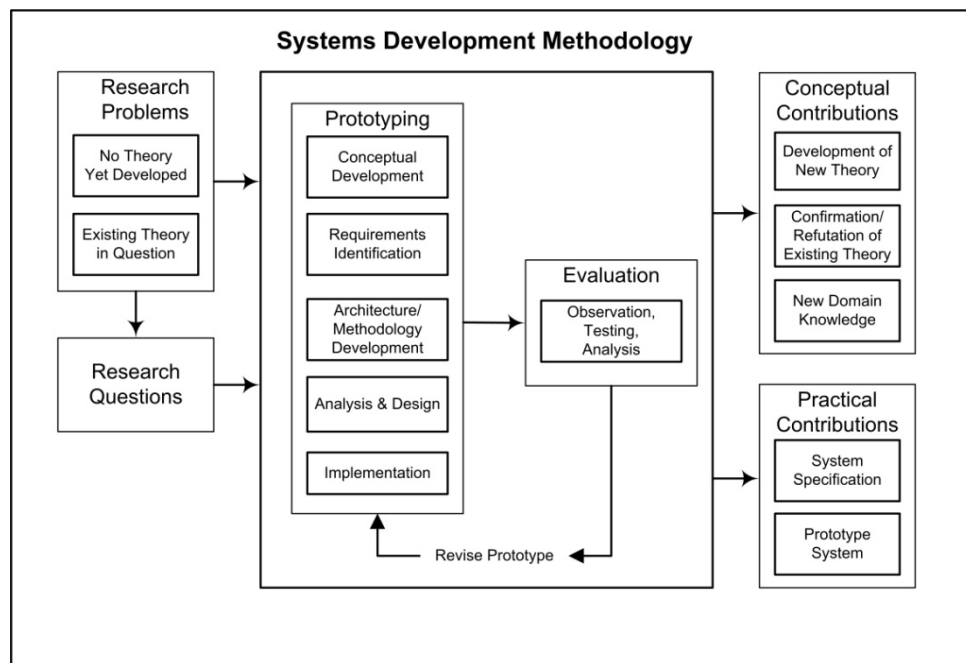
Systems Development Methodology

Research Problems

No Theory Yet Developed

Existing Theory in Question

Research Questions

Prototyping

Conceptual Development

Requirements Identification

Architecture/ Methodology Development

Analysis & Design

Implementation

Evaluation

Observation, Testing, Analysis

Revise Prototype

Conceptual Contributions

Development of New Theory

Confirmation/ Refutation of Existing Theory

New Domain Knowledge

Practical Contributions

System Specification

Prototype System